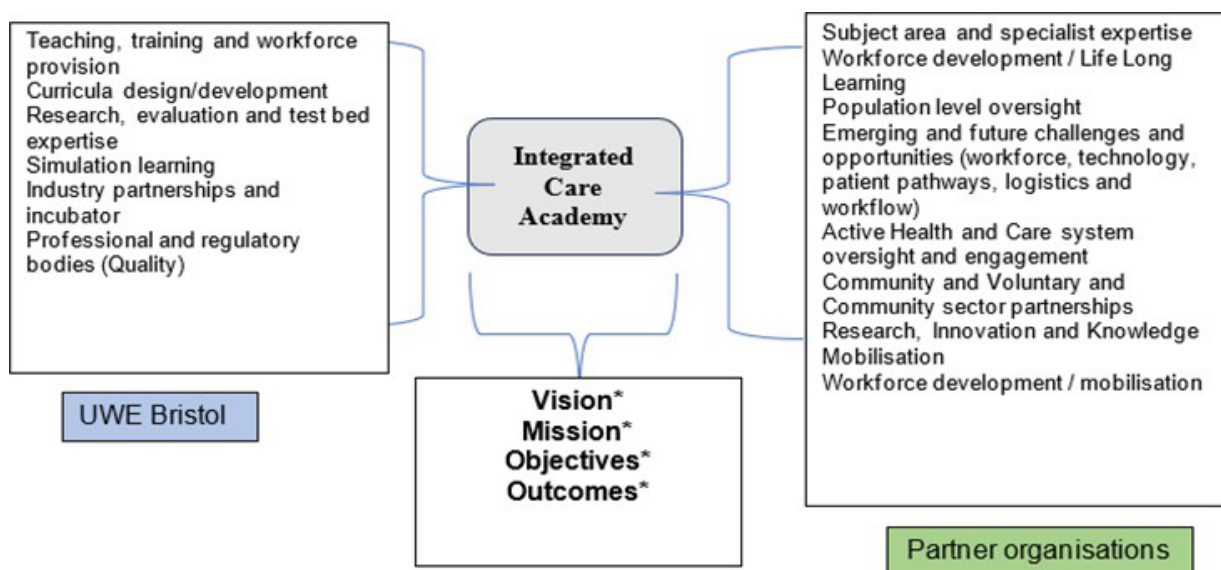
Teaching, training and workforce provision
Curricula design/development
Research, evaluation and test bed expertise
Simulation learning
Industry partnerships and incubator
Professional and regulatory bodies (Quality)

UWE Bristol

Integrated Care Academy

Vision*
Mission*
Objectives*
Outcomes*

Subject area and specialist expertise
Workforce development / Life Long Learning
Population level oversight
Emerging and future challenges and opportunities (workforce, technology, patient pathways, logistics and workflow)
Active Health and Care system oversight and engagement
Community and Voluntary and Community sector partnerships
Research, Innovation and Knowledge Mobilisation
Workforce development / mobilisation

Partner organisations